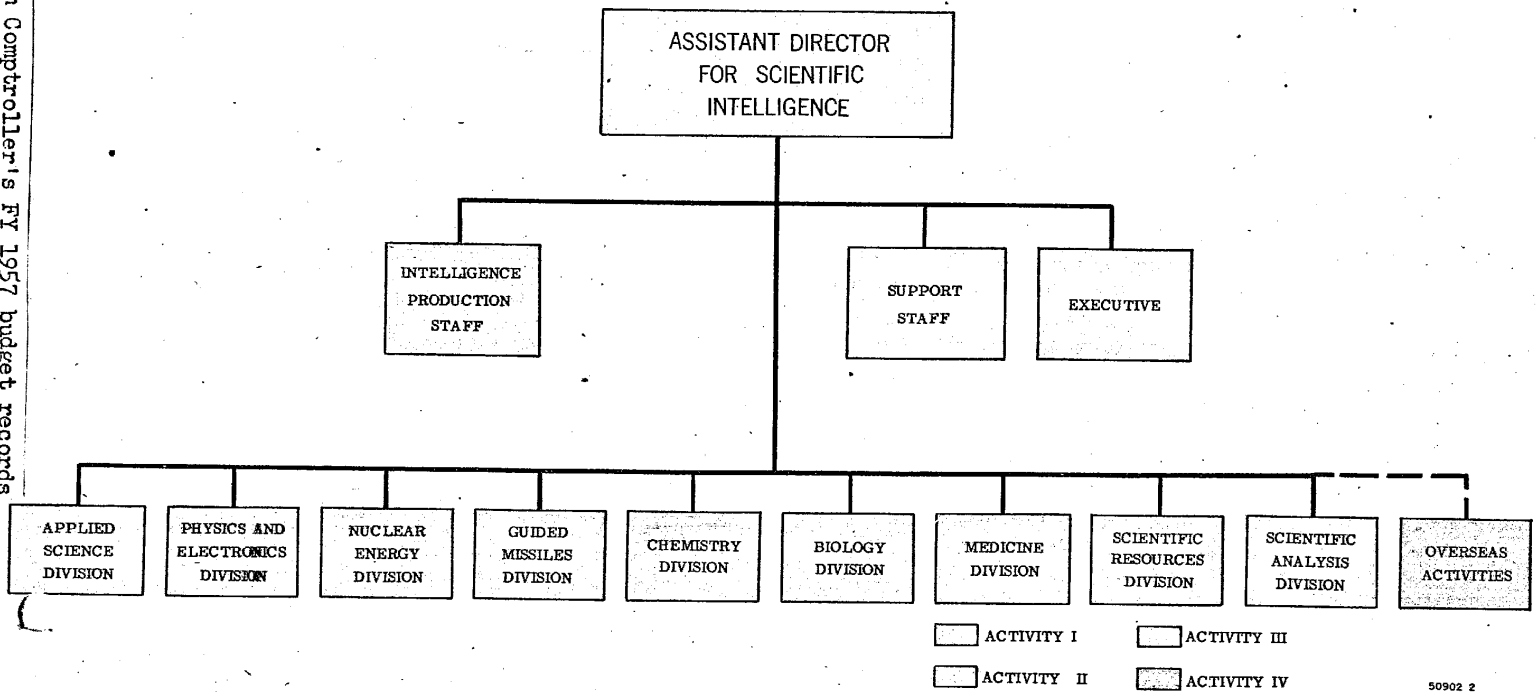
n Comptroller's FY 1957 budget records

ASSISTANT DIRECTOR FOR SCIENTIFIC INTELLIGENCE

INTELLIGENCE PRODUCTION STAFF

SUPPORT STAFF

EXECUTIVE

APPLIED SCIENCE DIVISION

PHYSICS AND ELECTRONICS DIVISION

NUCLEAR ENERGY DIVISION

GUIDED MISSILES DIVISION

CHEMISTRY DIVISION

BIOLOGY DIVISION

MEDICINE DIVISION

SCIENTIFIC RESOURCES DIVISION

SCIENTIFIC ANALYSIS DIVISION

OVERSEAS ACTIVITIES

ACTIVITY I

ACTIVITY III

ACTIVITY II

ACTIVITY IV

50902 2